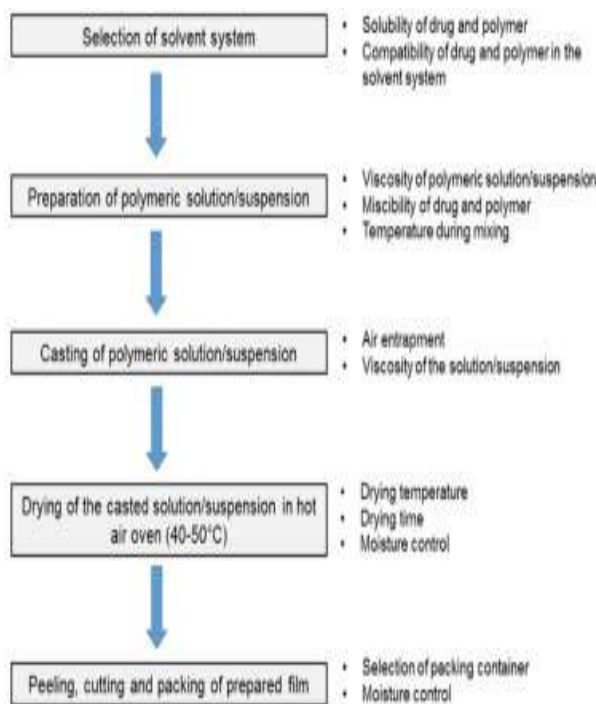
Selection of solvent system

- Solubility of drug and polymer
- Compatibility of drug and polymer in the solvent system

Preparation of polymeric solution/suspension

- Viscosity of polymeric solution/suspension
- Miscibility of drug and polymer
- Temperature during mixing

Casting of polymeric solution/suspension

- Air entrapment
- Viscosity of the solution/suspension

Drying of the casted solution/suspension in hot air oven (40-50°C)

- Drying temperature
- Drying time
- Moisture control

Peeling, cutting and packing of prepared film

- Selection of packing container
- Moisture control